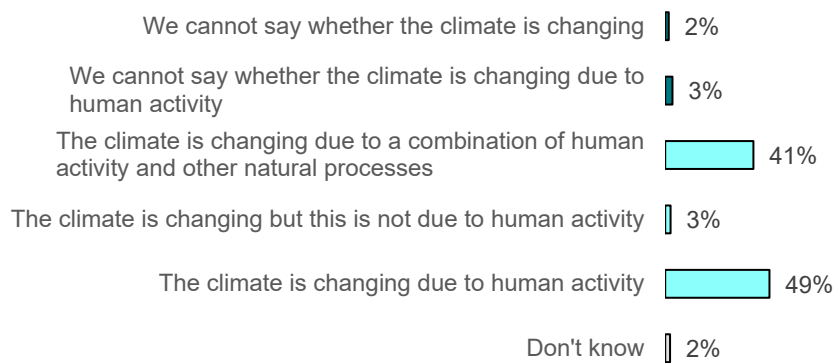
We cannot say whether the climate is changing 2%

We cannot say whether the climate is changing due to human activity 3%

The climate is changing due to a combination of human activity and other natural processes 41%

The climate is changing but this is not due to human activity 3%

The climate is changing due to human activity 49%

Don't know 2%